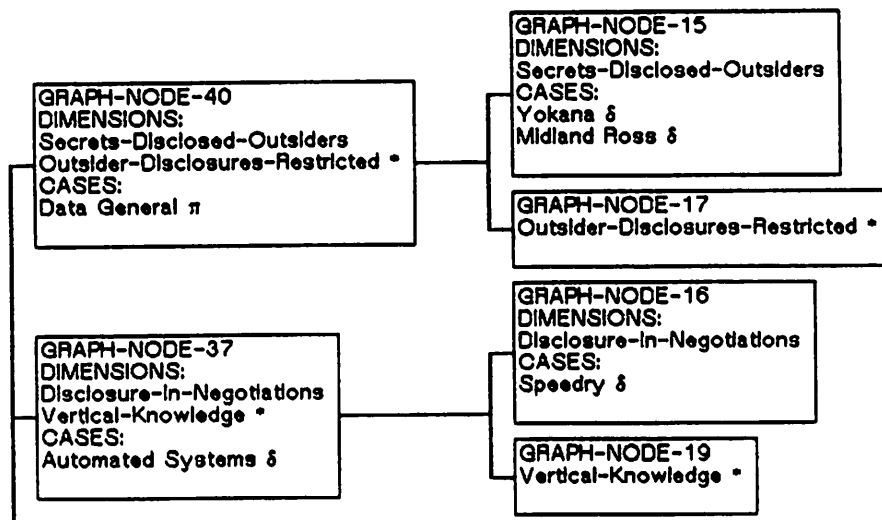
GRAPH-NODE-40
DIMENSIONS:
Secrets-Disclosed-Outsiders
Outsider-Disclosures-Restricted *
CASES:
Data General $\pi$

GRAPH-NODE-15
DIMENSIONS:
Secrets-Disclosed-Outsiders
CASES:
Yokana $\delta$
Midland Ross $\delta$

GRAPH-NODE-17
Outsider-Disclosures-Restricted *

GRAPH-NODE-37
DIMENSIONS:
Disclosure-In-Negotiations
Vertical-Knowledge *
CASES:
Automated Systems $\delta$

GRAPH-NODE-16
DIMENSIONS:
Disclosure-In-Negotiations
CASES:
Speedry $\delta$

GRAPH-NODE-19
Vertical-Knowledge *